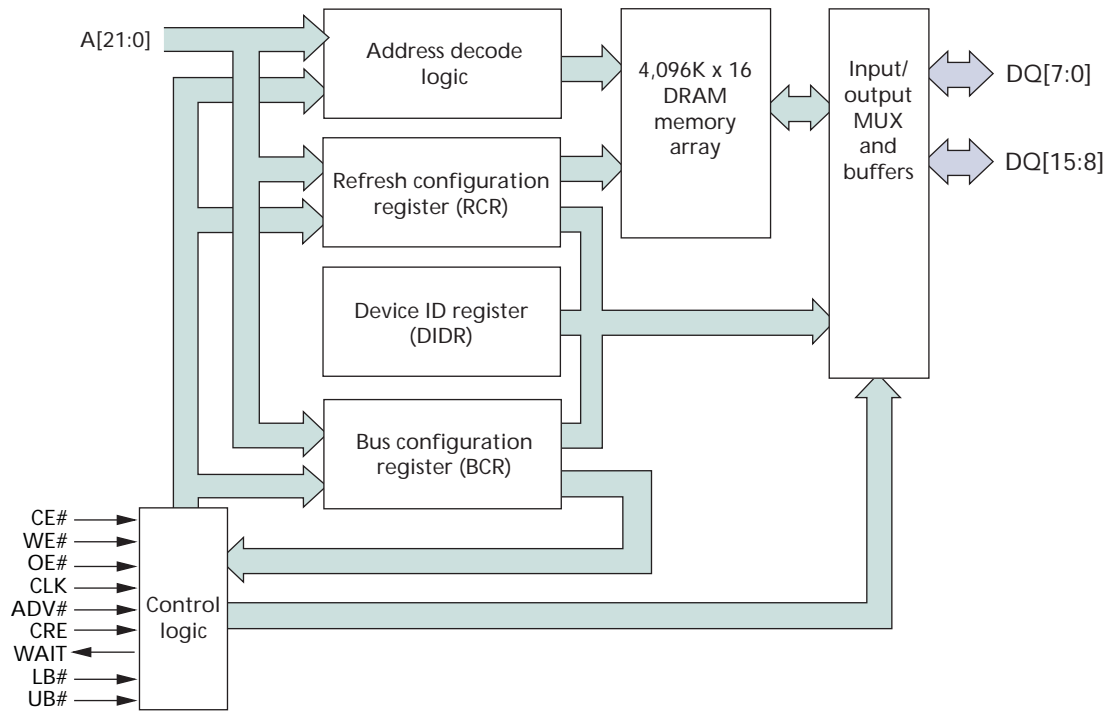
A[21:0]

Address decode logic

4,096K x 16 DRAM memory array

Input/ output MUX and buffers

DQ[7:0]

DQ[15:8]

Refresh configuration register (RCR)

Device ID register (DIDR)

Bus configuration register (BCR)

CE#
WE#
OE#
CLK
ADV#
CRE
WAIT
LB#
UB#

Control logic